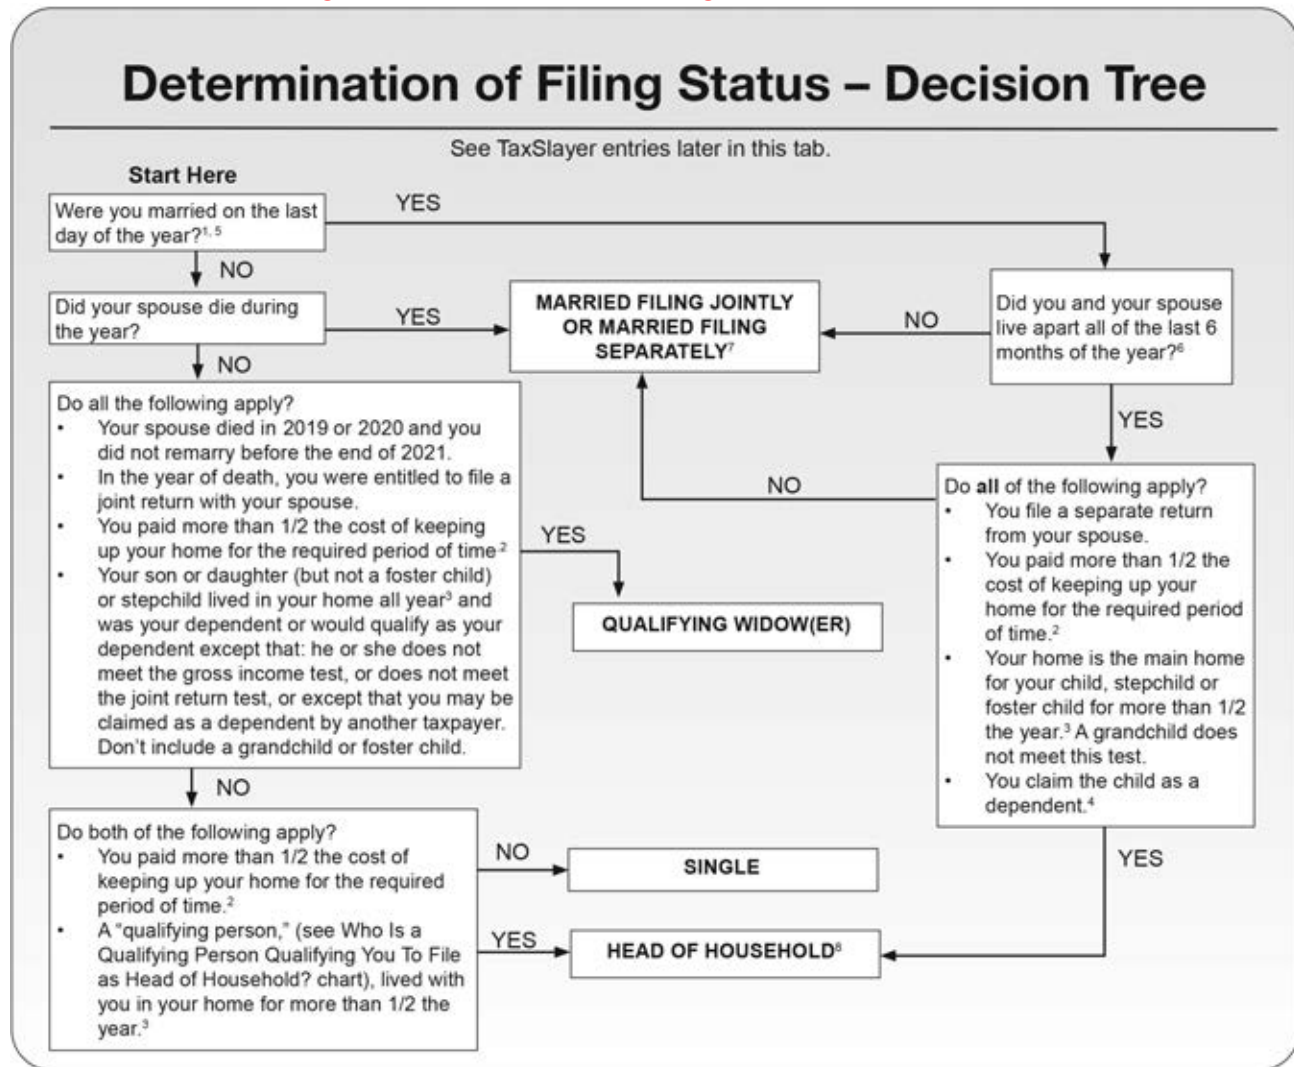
Determination of Filing Status – Decision Tree

See TaxSlayer entries later in this tab.

Start Here

Were you married on the last day of the year?$^{1, 5}$

YES

NO

Did your spouse die during the year?

YES

MARRIED FILING JOINTLY OR MARRIED FILING SEPARATELY$^{7}$

NO

Did you and your spouse live apart all of the last 6 months of the year?$^{6}$

NO

Do all the following apply?
• Your spouse died in 2019 or 2020 and you did not remarry before the end of 2021.
• In the year of death, you were entitled to file a joint return with your spouse.
• You paid more than 1/2 the cost of keeping up your home for the required period of time$^{2}$
• Your son or daughter (but not a foster child) or stepchild lived in your home all year$^{3}$ and was your dependent or would qualify as your dependent except that: he or she does not meet the gross income test, or does not meet the joint return test, or except that you may be claimed as a dependent by another taxpayer. Don't include a grandchild or foster child.

YES

QUALIFYING WIDOW(ER)

YES

NO

Do all of the following apply?
• You file a separate return from your spouse.
• You paid more than 1/2 the cost of keeping up your home for the required period of time.$^{2}$
• Your home is the main home for your child, stepchild or foster child for more than 1/2 the year.$^{3}$ A grandchild does not meet this test.
• You claim the child as a dependent.$^{4}$

NO

Do both of the following apply?
• You paid more than 1/2 the cost of keeping up your home for the required period of time.$^{2}$
• A "qualifying person," (see Who Is a Qualifying Person Qualifying You To File as Head of Household? chart), lived with you in your home for more than 1/2 the year.$^{3}$

NO

SINGLE

YES

YES

HEAD OF HOUSEHOLD$^{8}$